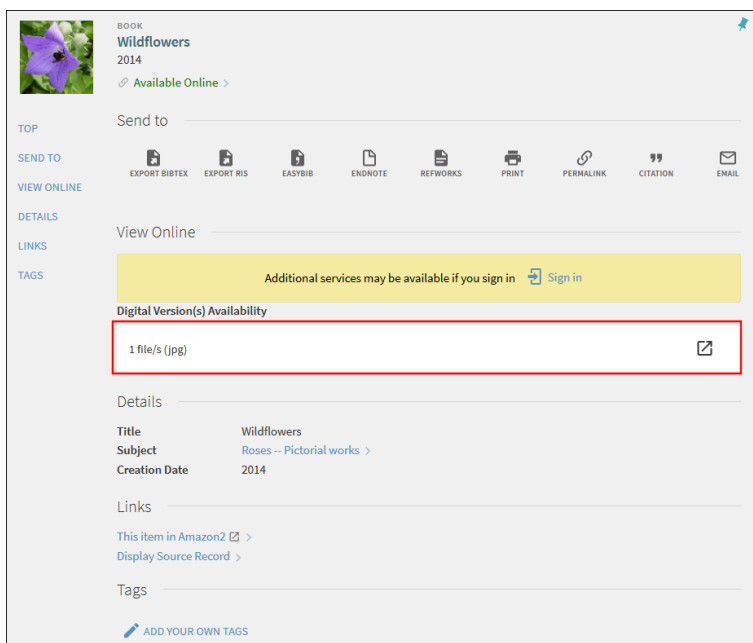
BOOK
Wildflowers
2014
Available Online >

TOP
SEND TO
VIEW ONLINE
DETAILS
LINKS
TAGS

Send to

EXPORT BIBTEX EXPORT RIS EASYBIB ENDNOTE REFWORKS PRINT PERMALINK CITATION EMAIL

View Online

Additional services may be available if you sign in Sign in

Digital Version(s) Availability

1 file/s (jpg)

Details

| | |
|---|---|
| Title | Wildflowers |
| Subject | Roses -- Pictorial works > |
| Creation Date | 2014 |

Links

This item in Amazon2 >
Display Source Record >

Tags

ADD YOUR OWN TAGS